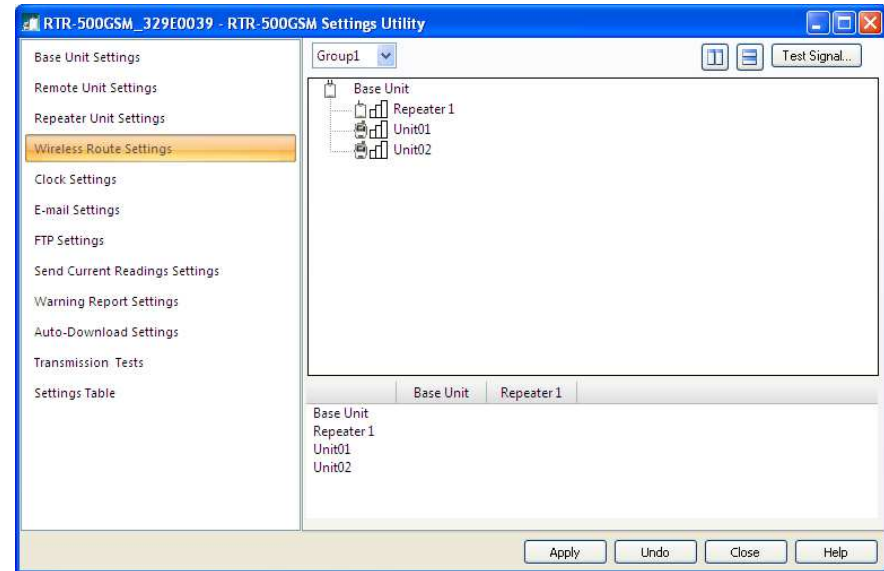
RTR-500GSM_329E0039 - RTR-500GSM Settings Utility

Base Unit Settings
Remote Unit Settings
Repeater Unit Settings
Wireless Route Settings
Clock Settings
E-mail Settings
FTP Settings
Send Current Readings Settings
Warning Report Settings
Auto-Download Settings
Transmission Tests
Settings Table

Group1
Test Signal...

Base Unit
Repeater 1
Unit01
Unit02

| | Base Unit | Repeater 1 |
|---|---|---|
| Base Unit | | |
| Repeater 1 | | |
| Unit01 | | |
| Unit02 | | |

Apply Undo Close Help